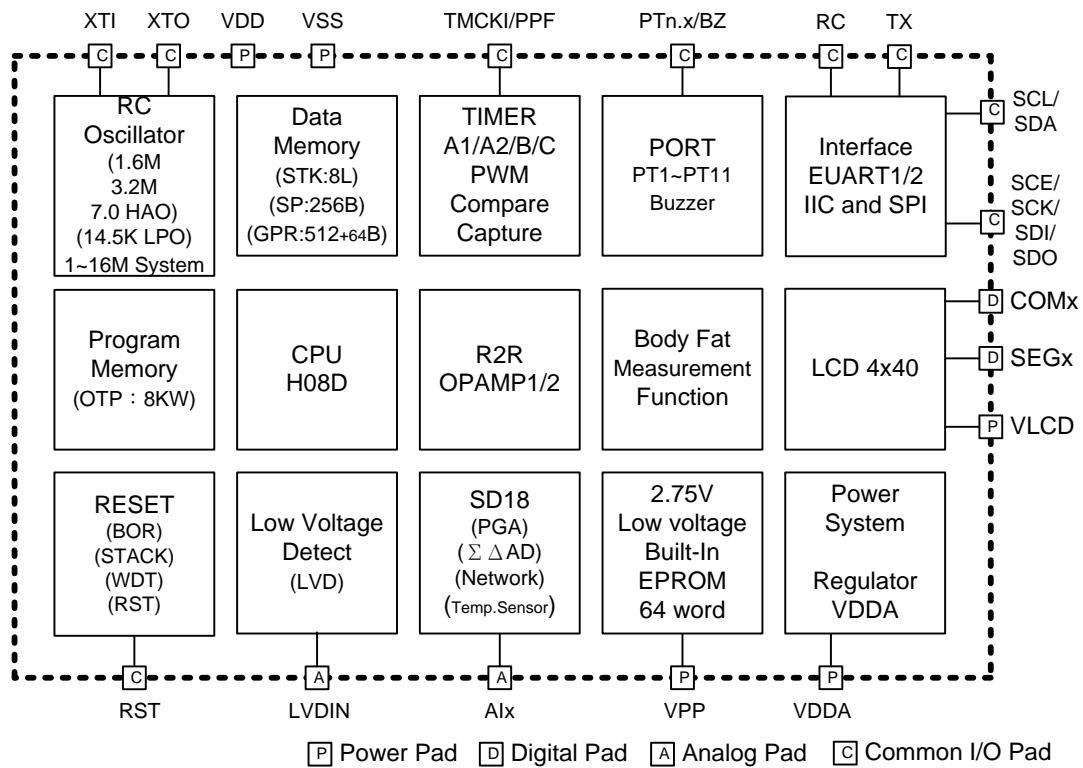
XTI XTO VDD VSS TMCKI/PPF PTn.x/BZ RC TX

C C P P C C C C

RC Oscillator (1.6M 3.2M 7.0 HAO) (14.5K LPO) 1~16M System

Data Memory (STK:8L) (SP:256B) (GPR:512+64B)

TIMER A1/A2/B/C PWM Compare Capture

PORT PT1~PT11 Buzzer

Interface EUART1/2 IIC and SPI

C SCL/ SDA

C SCE/ SCK/ SDI/ SDO

Program Memory (OTP：8KW)

CPU H08D

R2R OPAMP1/2

Body Fat Measurement Function

LCD 4x40

D COMx

D SEGx

P VLCD

RESET (BOR) (STACK) (WDT) (RST)

Low Voltage Detect (LVD)

SD18 (PGA) ($\Sigma\Delta$AD) (Network) (Temp.Sensor)

2.75V Low voltage Built-In EPROM 64 word

Power System Regulator VDDA

C A A P P

RST LVDIN AIx VPP VDDA

P Power Pad D Digital Pad A Analog Pad C Common I/O Pad